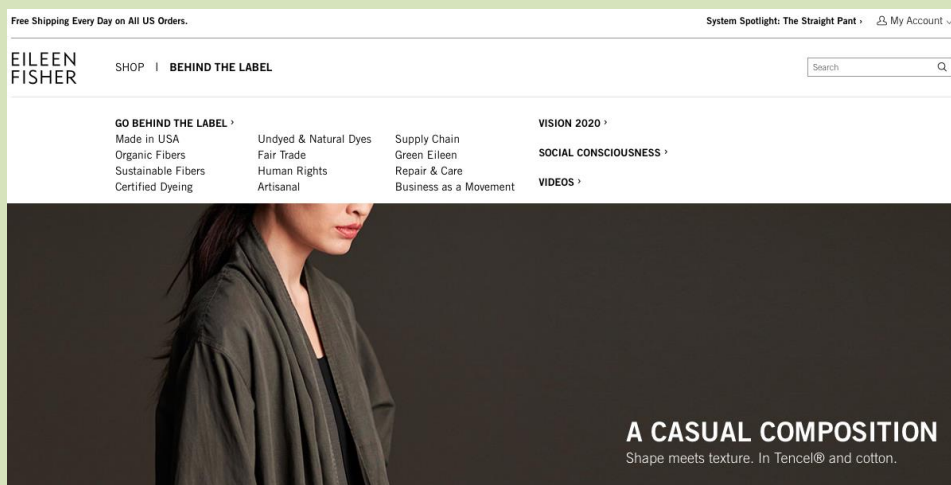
Free Shipping Every Day on All US Orders.

System Spotlight: The Straight Pant ›

My Account

EILEEN FISHER

SHOP | BEHIND THE LABEL

Search

GO BEHIND THE LABEL ›

Made in USA
Organic Fibers
Sustainable Fibers
Certified Dyeing

Undyed & Natural Dyes
Fair Trade
Human Rights
Artisanal

Supply Chain
Green Eileen
Repair & Care
Business as a Movement

VISION 2020 ›

SOCIAL CONSCIOUSNESS ›

VIDEOS ›

A CASUAL COMPOSITION

Shape meets texture. In Tencel® and cotton.